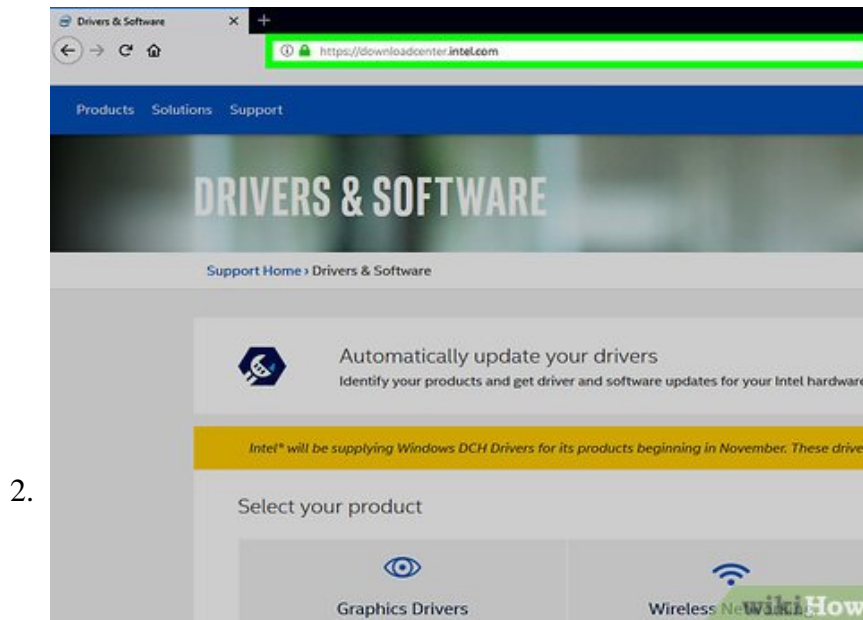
2.

Drivers & Software

https://downloadcenter.intel.com

Products Solutions Support

DRIVERS & SOFTWARE

Support Home › Drivers & Software

Automatically update your drivers
Identify your products and get driver and software updates for your Intel hardware

Intel® will be supplying Windows DCH Drivers for its products beginning in November. These drive

Select your product

Graphics Drivers

Wireless Ne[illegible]

wikiHow